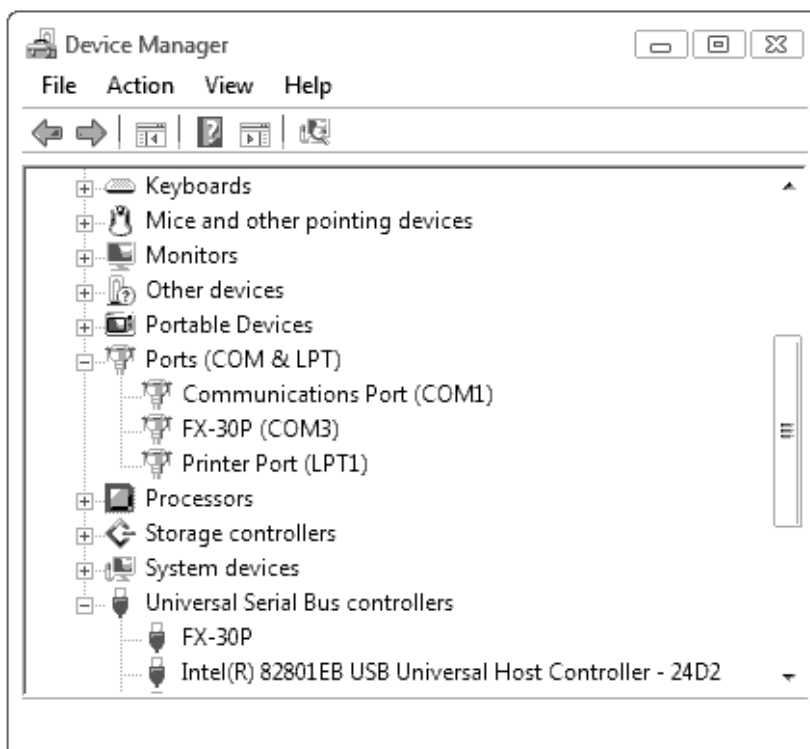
Device Manager

File Action View Help

Keyboards
Mice and other pointing devices
Monitors
Other devices
Portable Devices
Ports (COM & LPT)
Communications Port (COM1)
FX-30P (COM3)
Printer Port (LPT1)
Processors
Storage controllers
System devices
Universal Serial Bus controllers
FX-30P
Intel(R) 82801EB USB Universal Host Controller - 24D2